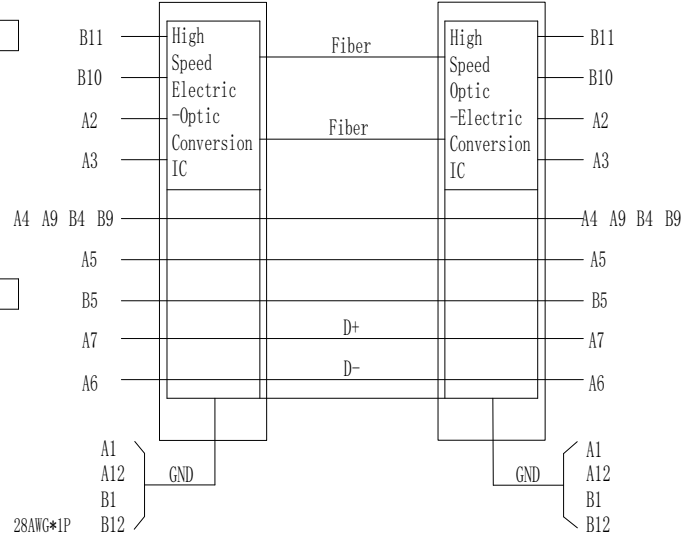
B11
B10
A2
A3
High Speed Electric -Optic Conversion IC
Fiber
Fiber
High Speed Optic -Electric Conversion IC
B11
B10
A2
A3
A4 A9 B4 B9
A4 A9 B4 B9
A5
A5
B5
B5
A7
D+
A7
A6
D-
A6
A1
A12
B1
B12
28AWG*1P
GND
GND
A1
A12
B1
B12